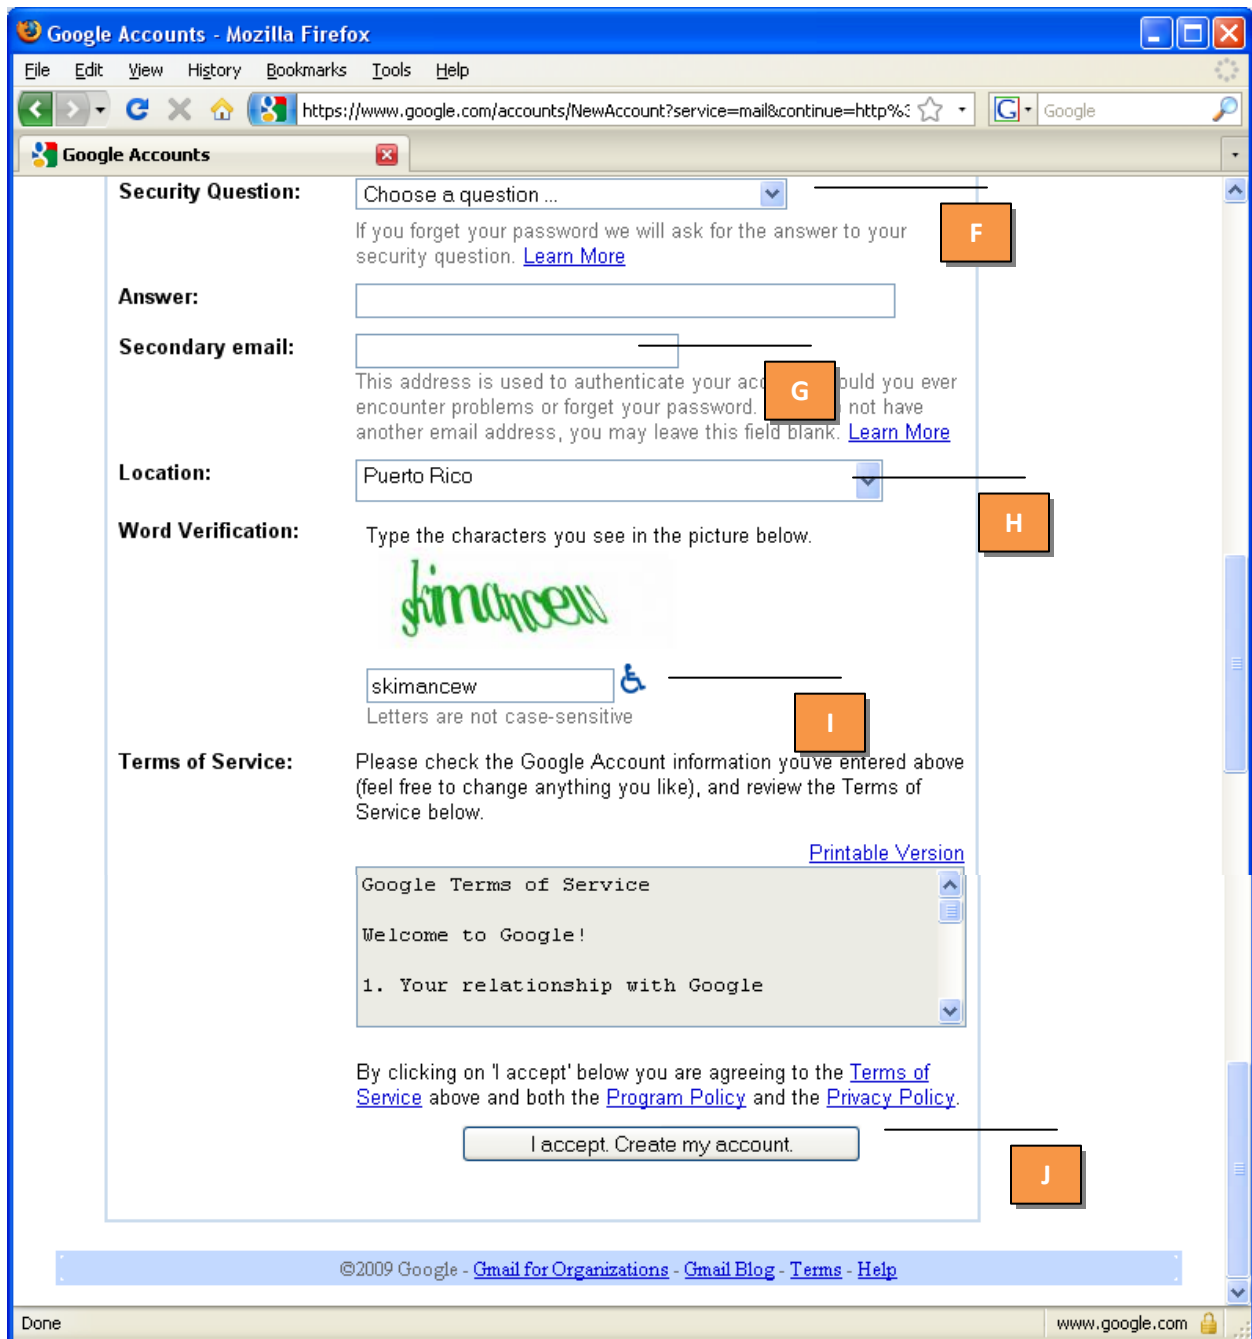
Google Accounts - Mozilla Firefox

File Edit View History Bookmarks Tools Help

https://www.google.com/accounts/NewAccount?service=mail&continue=http%3

Google

Google Accounts

Security Question: Choose a question ...

If you forget your password we will ask for the answer to your security question. Learn More

F

Answer:

Secondary email:

This address is used to authenticate your acc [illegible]ould you ever encounter problems or forget your password. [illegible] not have another email address, you may leave this field blank. Learn More

G

Location: Puerto Rico

H

Word Verification: Type the characters you see in the picture below.

skimancew

skimancew

Letters are not case-sensitive

I

Terms of Service: Please check the Google Account information you've entered above (feel free to change anything you like), and review the Terms of Service below.

Printable Version

Google Terms of Service

Welcome to Google!

1. Your relationship with Google

By clicking on 'I accept' below you are agreeing to the Terms of Service above and both the Program Policy and the Privacy Policy.

I accept. Create my account.

J

©2009 Google - Gmail for Organizations - Gmail Blog - Terms - Help

Done

www.google.com